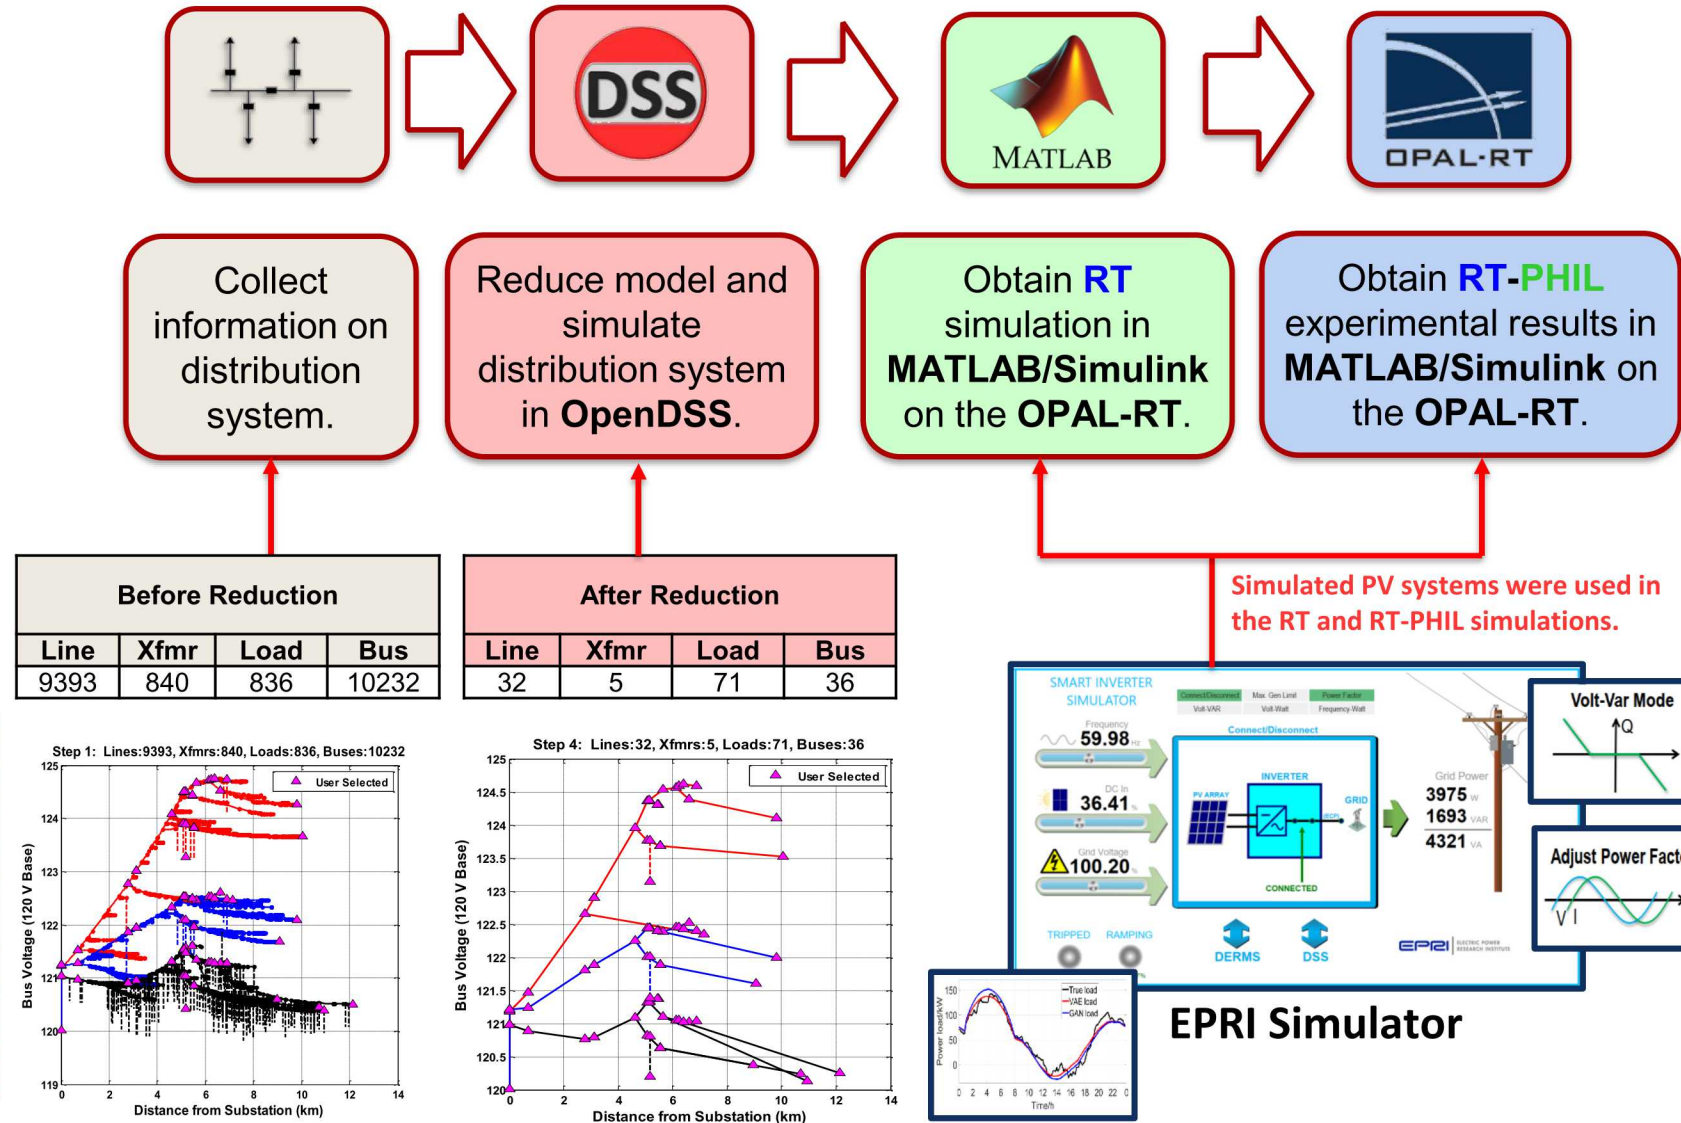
DSS

MATLAB

OPAL-RT

Collect information on distribution system.

Reduce model and simulate distribution system in OpenDSS.

Obtain RT simulation in MATLAB/Simulink on the OPAL-RT.

Obtain RT-PHIL experimental results in MATLAB/Simulink on the OPAL-RT.

| Before Reduction | | | |
|---|---|---|---|
| Line | Xfmr | Load | Bus |
| 9393 | 840 | 836 | 10232 |

| After Reduction | | | |
|---|---|---|---|
| Line | Xfmr | Load | Bus |
| 32 | 5 | 71 | 36 |

Simulated PV systems were used in the RT and RT-PHIL simulations.

Step 1: Lines:9393, Xfmrs:840, Loads:836, Buses:10232

User Selected

Bus Voltage (120 V Base)

Distance from Substation (km)

125 124 123 122 121 120 119

0 2 4 6 8 10 12 14

Step 4: Lines:32, Xfmrs:5, Loads:71, Buses:36

User Selected

Bus Voltage (120 V Base)

Distance from Substation (km)

125 124.5 124 123.5 123 122.5 122 121.5 121 120.5 120

0 2 4 6 8 10 12 14

SMART INVERTER SIMULATOR

Connect/Disconnect Max. Gen Limit Power Factor Volt-VAR Volt-Watt Frequency-Watt

Frequency 59.98

DC In 36.41

Grid Voltage 100.20

Connect/Disconnect

INVERTER

PV ARRAY

GRID

CONNECTED

Grid Power 3975 W 1693 VAR 4321 VA

TRIPPED RAMPING

DERMS DSS

EPRI

Volt-Var Mode

Q

V

Adjust Power Fact

V I

Power load/kW

True load VAE load GAN load

150 100 50 0

0 2 4 6 8 10 12 14 16 18 20 22 0

Time/h

EPRI Simulator